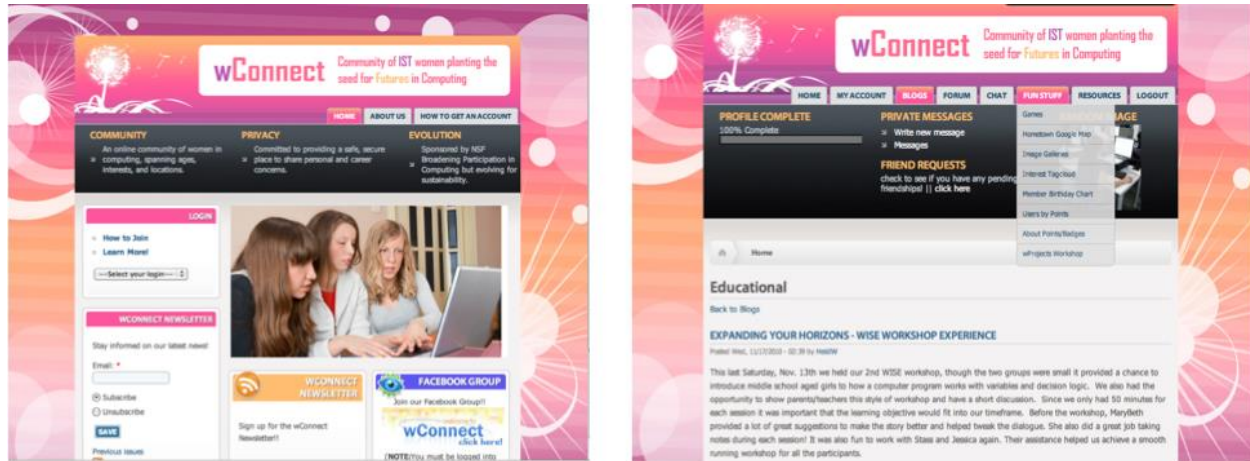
wConnect

Community of IST women planting the seed for Futures in Computing

HOME ABOUT US HOW TO GET AN ACCOUNT

COMMUNITY
An online community of women in computing, spanning ages, interests, and locations.

PRIVACY
Committed to providing a safe, secure place to share personal and career concerns.

EVOLUTION
Sponsored by NSF Broadening Participation in Computing but evolving for sustainability.

LOGIN
How to Join
Learn More!
---Select your login---

WCONNECT NEWSLETTER
Stay informed on our latest news!
Email: *
Subscribe
Unsubscribe
SAVE
Previous issues

WCONNECT NEWSLETTER
Sign up for the wConnect Newsletter!

FACEBOOK GROUP
Join our Facebook Group!
wConnect click here!
(NOTE: You must be logged into

wConnect

Community of IST women planting the seed for Futures in Computing

HOME MY ACCOUNT BLOGS FORUM CHAT FUN STUFF RESOURCES LOGOUT

PROFILE COMPLETE
100% Complete

PRIVATE MESSAGES
Write new message
Messages

FRIEND REQUESTS
check to see if you have any pending friendships! || click here

Games
Hometown Google Map
Image Galleries
Interest Tagcloud
Member Birthday Chart
Users by Points
About Points/Badges
wProjects Workshop

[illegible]AGE

Home

Educational
Back to Blogs

EXPANDING YOUR HORIZONS - WISE WORKSHOP EXPERIENCE
Posted Wed, 11/17/2010 - 02:39 by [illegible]

This last Saturday, Nov. 13th we held our 2nd WISE workshop, though the two groups were small it provided a chance to introduce middle school aget girls to how a computer program works with variables and decision logic. We also had the opportunity to show parents/teachers this style of workshop and have a short discussion. Since we only had 50 minutes for each session it was important that the learning objective would fit into our timeframe. Before the workshop, MaryBeth provided a lot of great suggestions to make the story better and helped tweak the dialogue. She also did a great job taking notes during each session! It was also fun to work with Stass and Jessica again. Their assistance helped us achieve a smooth running workshop for all the participants.